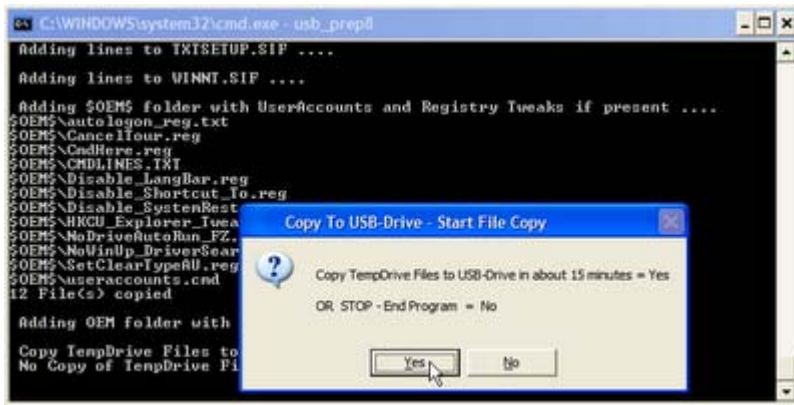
C:\WINDOWS\system32\cmd.exe - usb_prep8

Adding lines to TXTSETUP.SIF ....

Adding lines to WINNT.SIF ....

Adding $OEM$ folder with UserAccounts and Registry Tweaks if present ....
$OEM$\autologon_reg.txt
$OEM$\CancelTour.reg
$OEM$\CmdHere.reg
$OEM$\CMDLINES.TXT
$OEM$\Disable_LangBar.reg
$OEM$\Disable_Shortcut_To.reg
$OEM$\Disable_SystemRest
$OEM$\HKCU_Explorer_Twea
$OEM$\NoDriveAutoRun_FZ.
$OEM$\NoWinUp_DriverSear
$OEM$\SetClearTypeAU.reg
$OEM$\useraccounts.cmd
12 File(s) copied

Adding OEM folder with

Copy TempDrive Files to
No Copy of TempDrive Fi

Copy To USB-Drive - Start File Copy

Copy TempDrive Files to USB-Drive in about 15 minutes = Yes

OR STOP - End Program = No

Yes

No